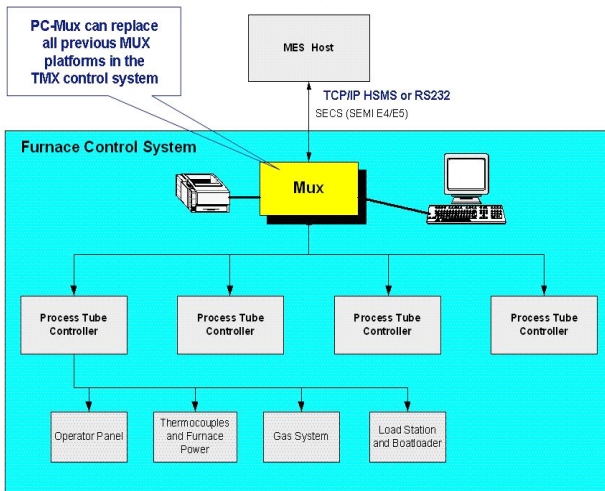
PC-Mux can replace all previous MUX platforms in the TMX control system

MES Host

TCP/IP HSMS or RS232

SECS (SEMI E4/E5)

Furnace Control System

Mux

Process Tube Controller

Process Tube Controller

Process Tube Controller

Process Tube Controller

Operator Panel

Thermocouples and Furnace Power

Gas System

Load Station and Boatloader